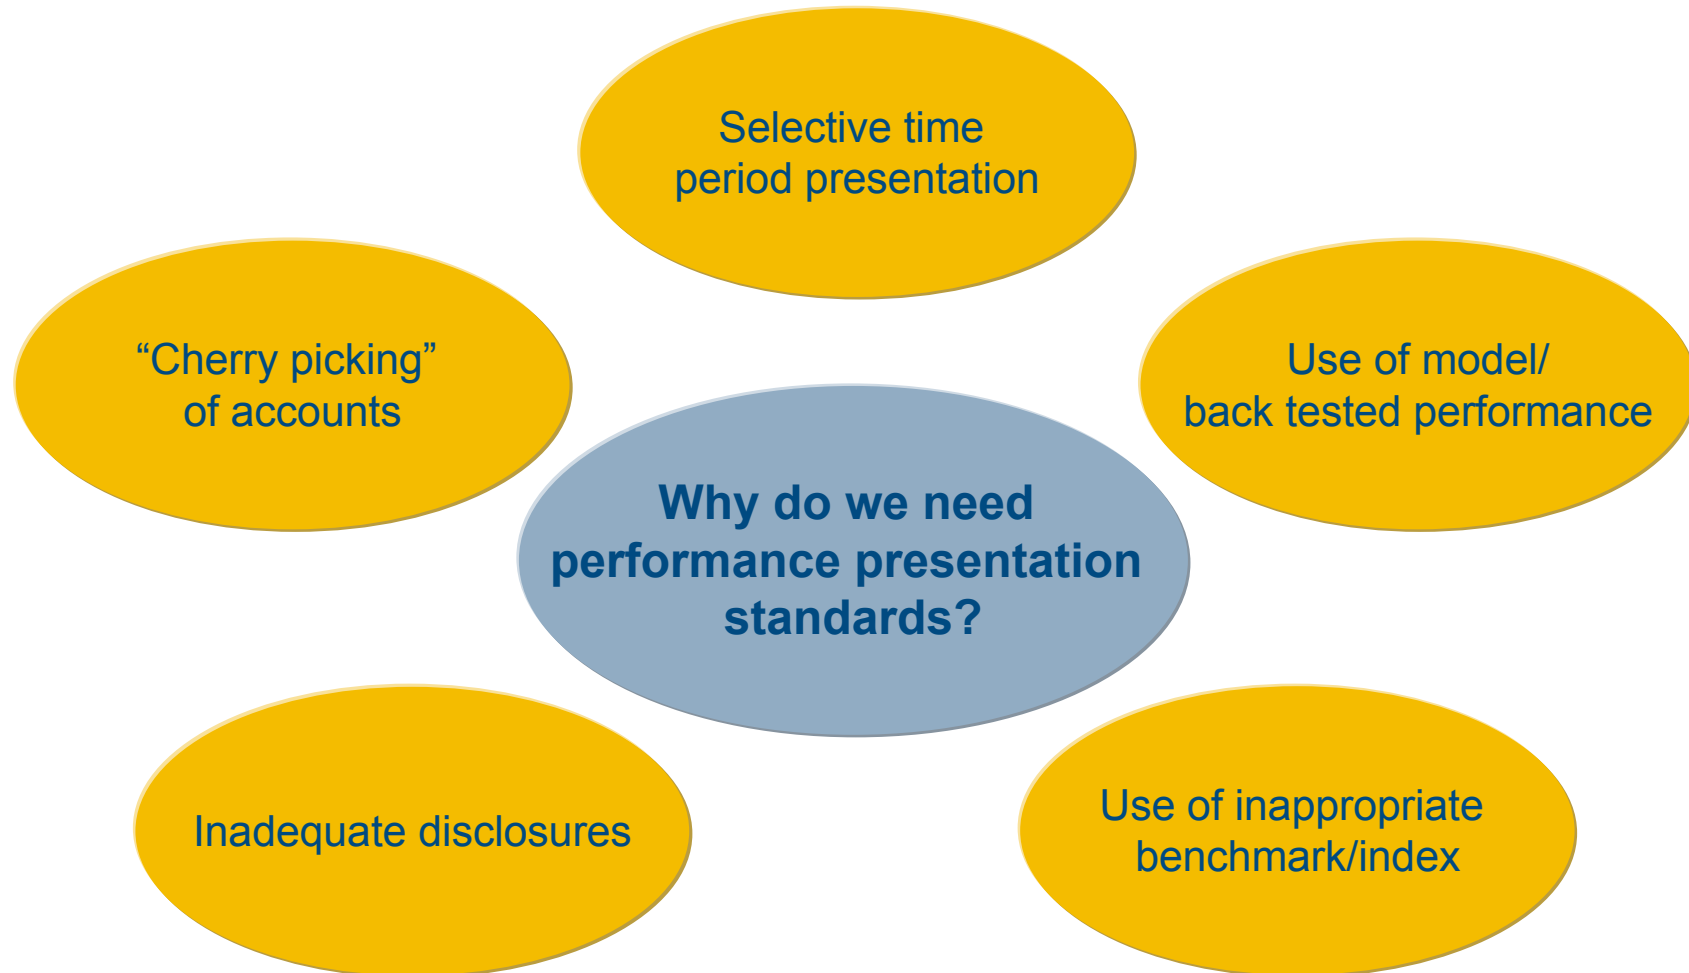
Selective time period presentation

“Cherry picking” of accounts

Use of model/ back tested performance

Why do we need performance presentation standards?

Inadequate disclosures

Use of inappropriate benchmark/index